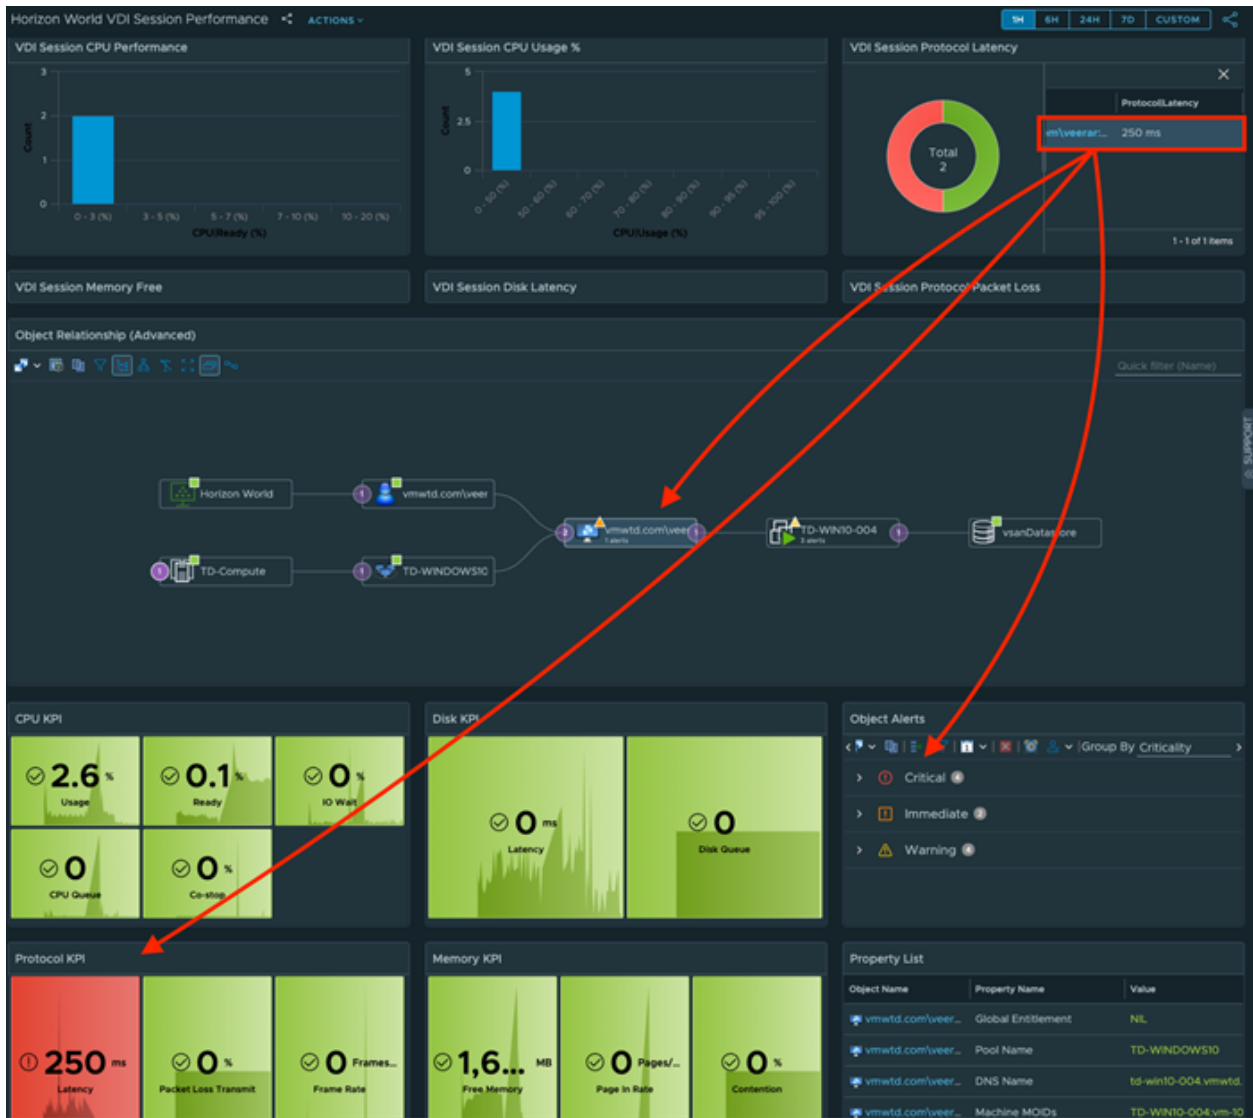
Horizon World VDI Session Performance ACTIONS

1H 6H 24H 7D CUSTOM

VDI Session CPU Performance

3
2
1
0
Count
0 - 3 (%) 3 - 5 (%) 5 - 7 (%) 7 - 10 (%) 10 - 20 (%)
CPU|Ready (%)

VDI Session CPU Usage %

5
2.5
0
Count
0 - 50 (%) 50 - 60 (%) 60 - 70 (%) 70 - 80 (%) 80 - 90 (%) 90 - 95 (%) 95 - 100 (%)
CPU|Usage (%)

VDI Session Protocol Latency

Total
2

| | ProtocolLatency |
|---|---|
| m\veerar:... | 250 ms |

1 - 1 of 1 items

VDI Session Memory Free

VDI Session Disk Latency

VDI Session Protocol Packet Loss

Object Relationship (Advanced)

Quick filter (Name)

Horizon World
vmwtd.com\veer
vmwtd.com\veer
1 alerts
TD-WIN10-004
3 alerts
vsanDatastore
TD-Compute
TD-WINDOWS10

SUPPORT

CPU KPI

2.6 %
Usage
0.1 %
Ready
0 %
IO Wait
0
CPU Queue
0 %
Co-stop

Disk KPI

0 ms
Latency
0
Disk Queue

Object Alerts

Group By Criticality

Critical 4
Immediate 2
Warning 6

Protocol KPI

250 ms
Latency
0 %
Packet Loss Transmit
0 Frames...
Frame Rate

Memory KPI

1,6... MB
Free Memory
0 Pages/...
Page In Rate
0 %
Contention

Property List

| Object Name | Property Name | Value |
|---|---|---|
| vmwtd.com\veer... | Global Entitlement | NIL |
| vmwtd.com\veer... | Pool Name | TD-WINDOWS10 |
| vmwtd.com\veer... | DNS Name | td-win10-004.vmwtd. |
| vmwtd.com\veer... | Machine MOIDs | TD-WIN10-004:vm-10 |